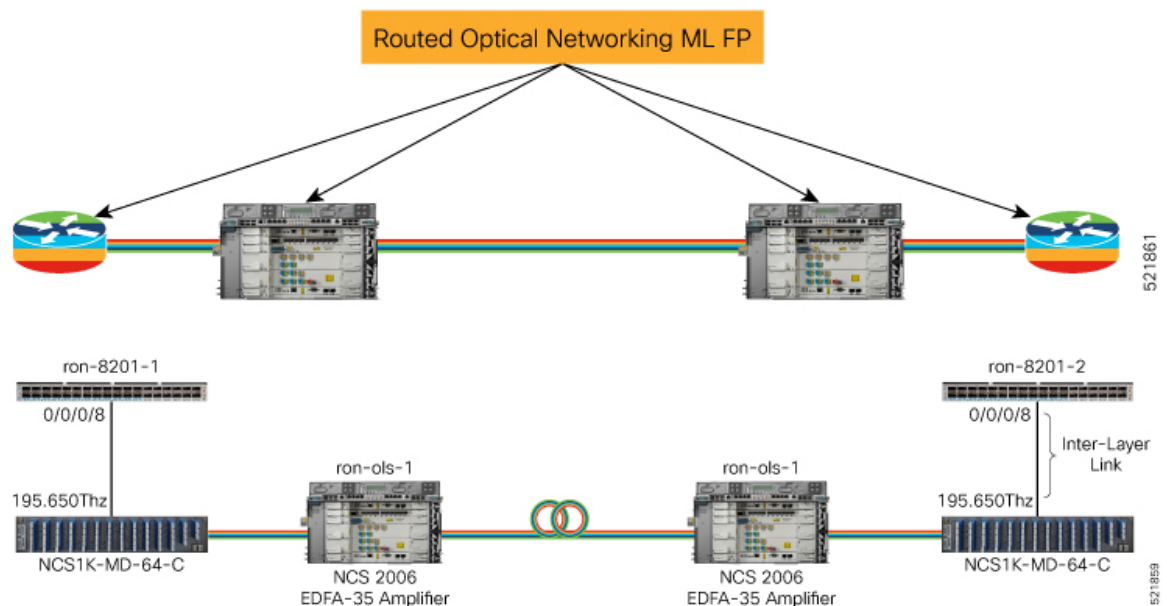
Routed Optical Networking ML FP

521861

ron-8201-1

0/0/0/8

195.650Thz

NCS1K-MD-64-C

ron-ols-1

NCS 2006
EDFA-35 Amplifier

ron-ols-1

NCS 2006
EDFA-35 Amplifier

ron-8201-2

0/0/0/8

Inter-Layer Link

195.650Thz

NCS1K-MD-64-C

521859